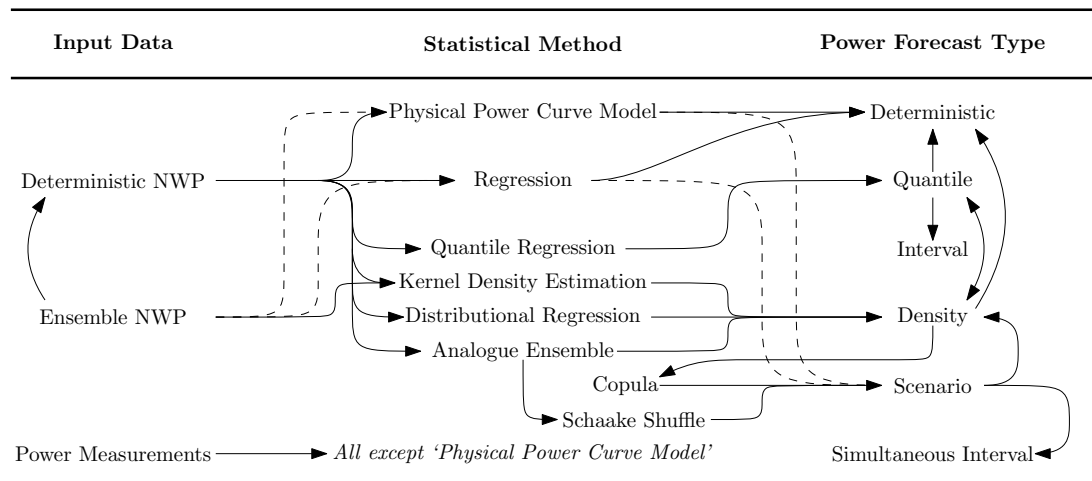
| Input Data | Statistical Method | Power Forecast Type |
|---|---|---|

Physical Power Curve Model

Deterministic

Deterministic NWP

Regression

Quantile

Quantile Regression

Interval

Kernel Density Estimation

Ensemble NWP

Distributional Regression

Density

Analogue Ensemble

Copula

Scenario

Schaake Shuffle

Power Measurements

*All except 'Physical Power Curve Model'*

Simultaneous Interval